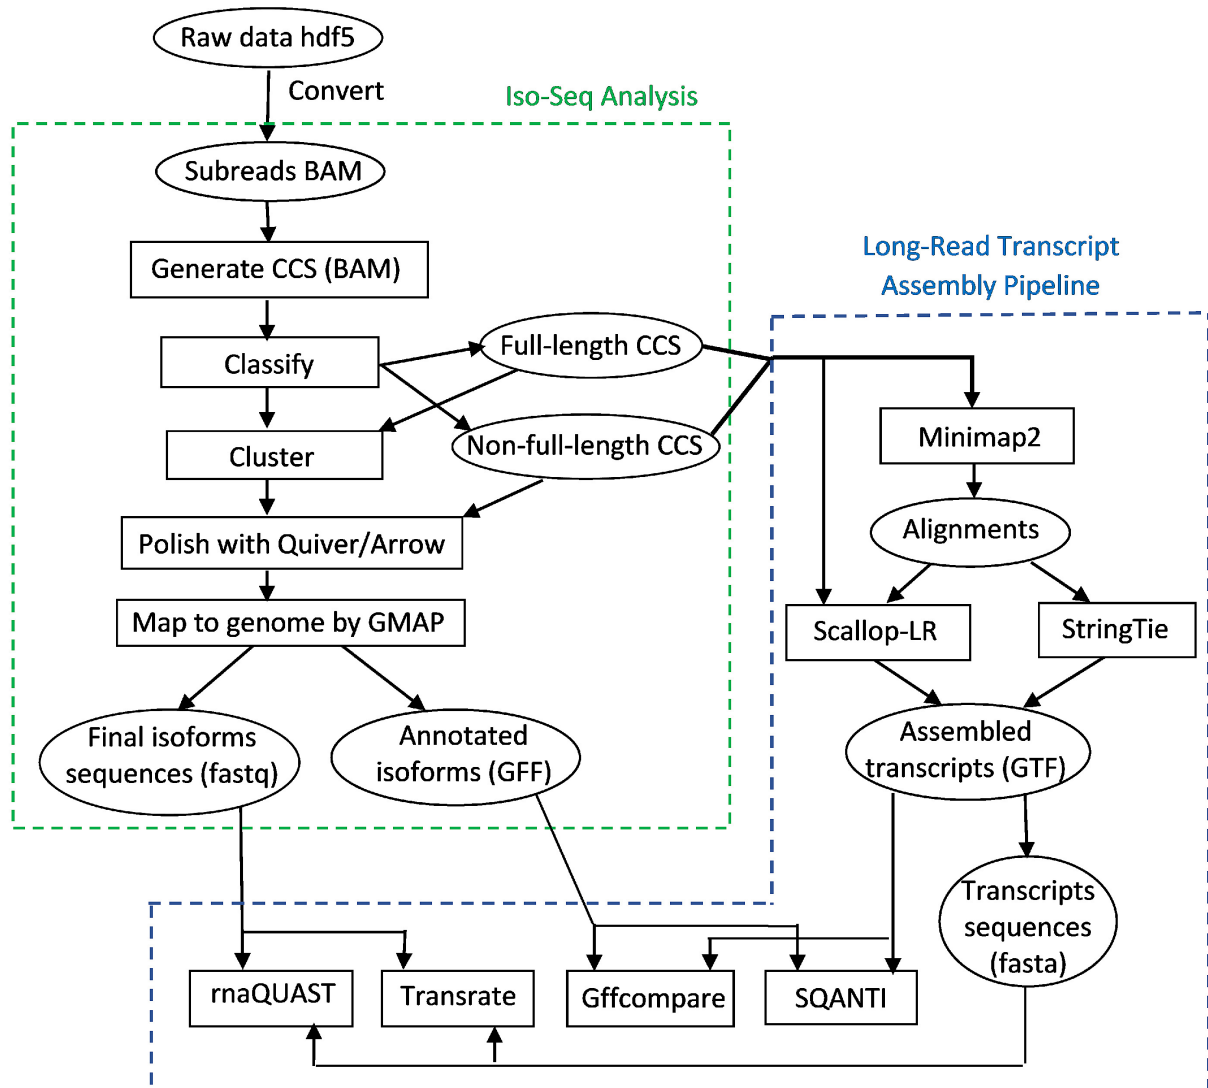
Raw data hdf5

Convert

Iso-Seq Analysis

Subreads BAM

Generate CCS (BAM)

Classify

Full-length CCS

Cluster

Non-full-length CCS

Polish with Quiver/Arrow

Map to genome by GMAP

Final isoforms sequences (fastq)

Annotated isoforms (GFF)

Long-Read Transcript Assembly Pipeline

Minimap2

Alignments

Scallop-LR

StringTie

Assembled transcripts (GTF)

Transcripts sequences (fasta)

rnaQUAST

Transrate

Gffcompare

SQANTI